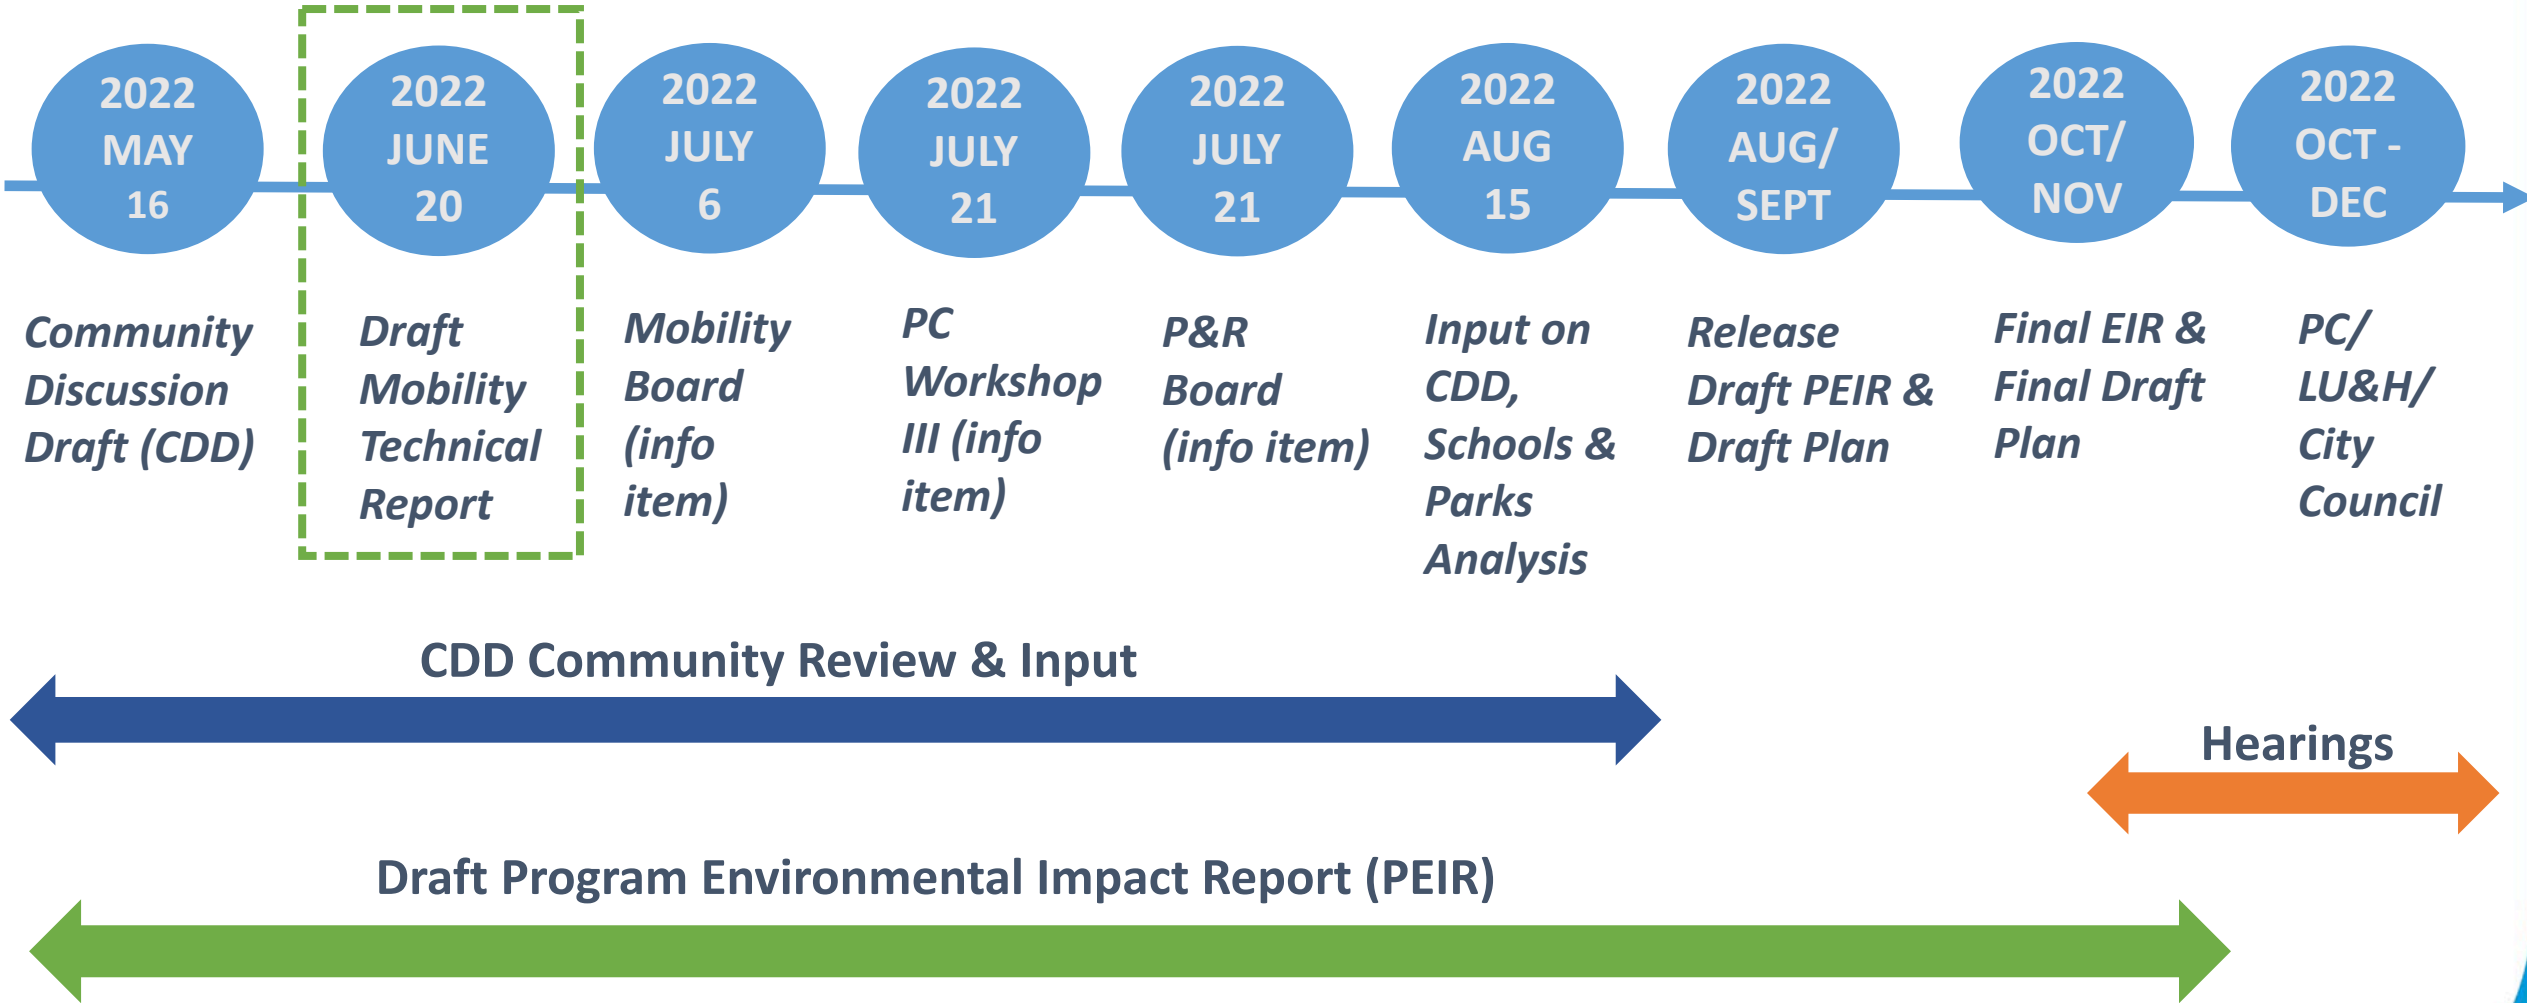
2022 MAY 16

2022 JUNE 20

2022 JULY 6

2022 JULY 21

2022 JULY 21

2022 AUG 15

2022 AUG/ SEPT

2022 OCT/ NOV

2022 OCT - DEC

Community Discussion Draft (CDD)

Draft Mobility Technical Report

Mobility Board (info item)

PC Workshop III (info item)

P&R Board (info item)

Input on CDD, Schools & Parks Analysis

Release Draft PEIR & Draft Plan

Final EIR & Final Draft Plan

PC/ LU&H/ City Council

CDD Community Review & Input

Hearings

Draft Program Environmental Impact Report (PEIR)